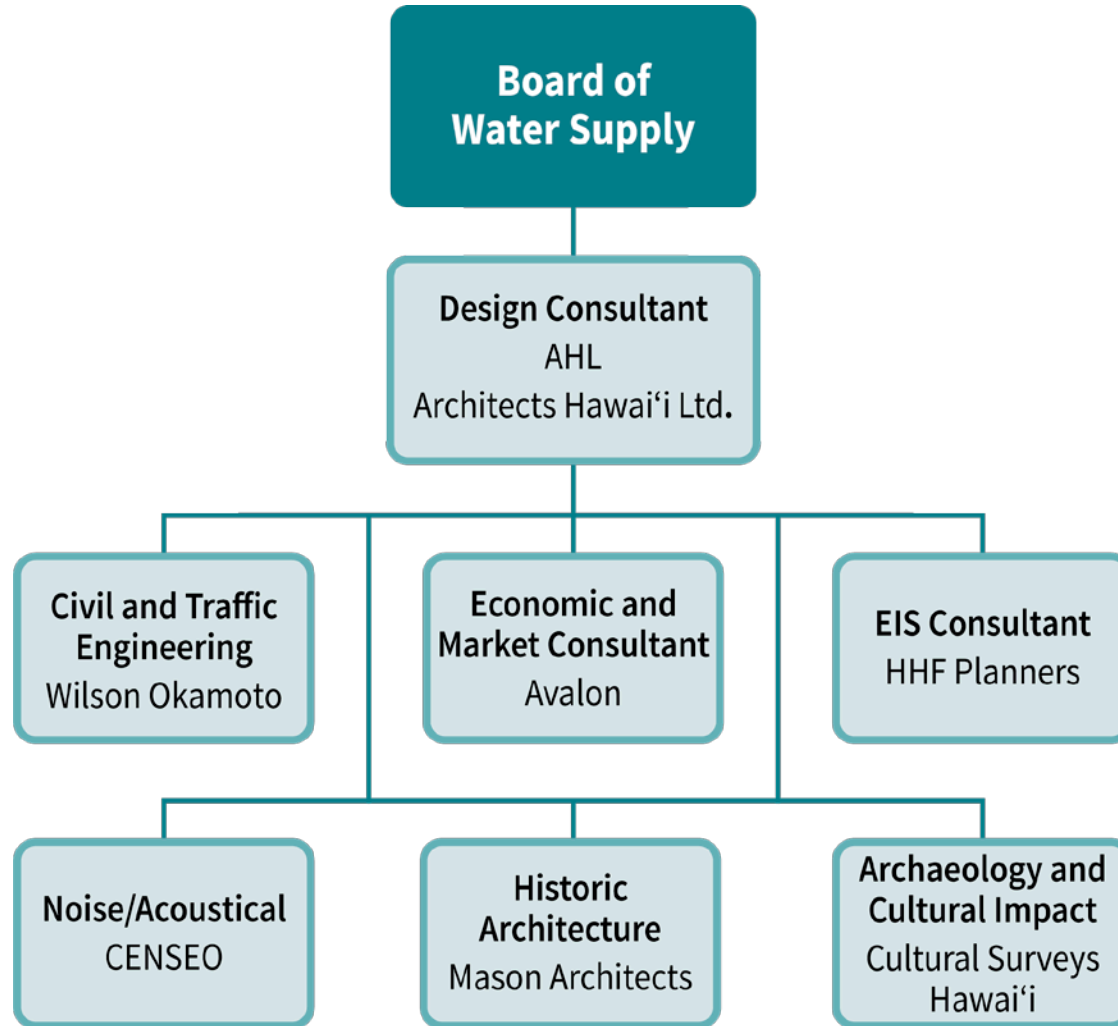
Board of Water Supply

Design Consultant
AHL
Architects Hawai‘i Ltd.

Civil and Traffic Engineering
Wilson Okamoto

Economic and Market Consultant
Avalon

EIS Consultant
HHF Planners

Noise/Acoustical
CENSEO

Historic Architecture
Mason Architects

Archaeology and Cultural Impact
Cultural Surveys Hawai‘i